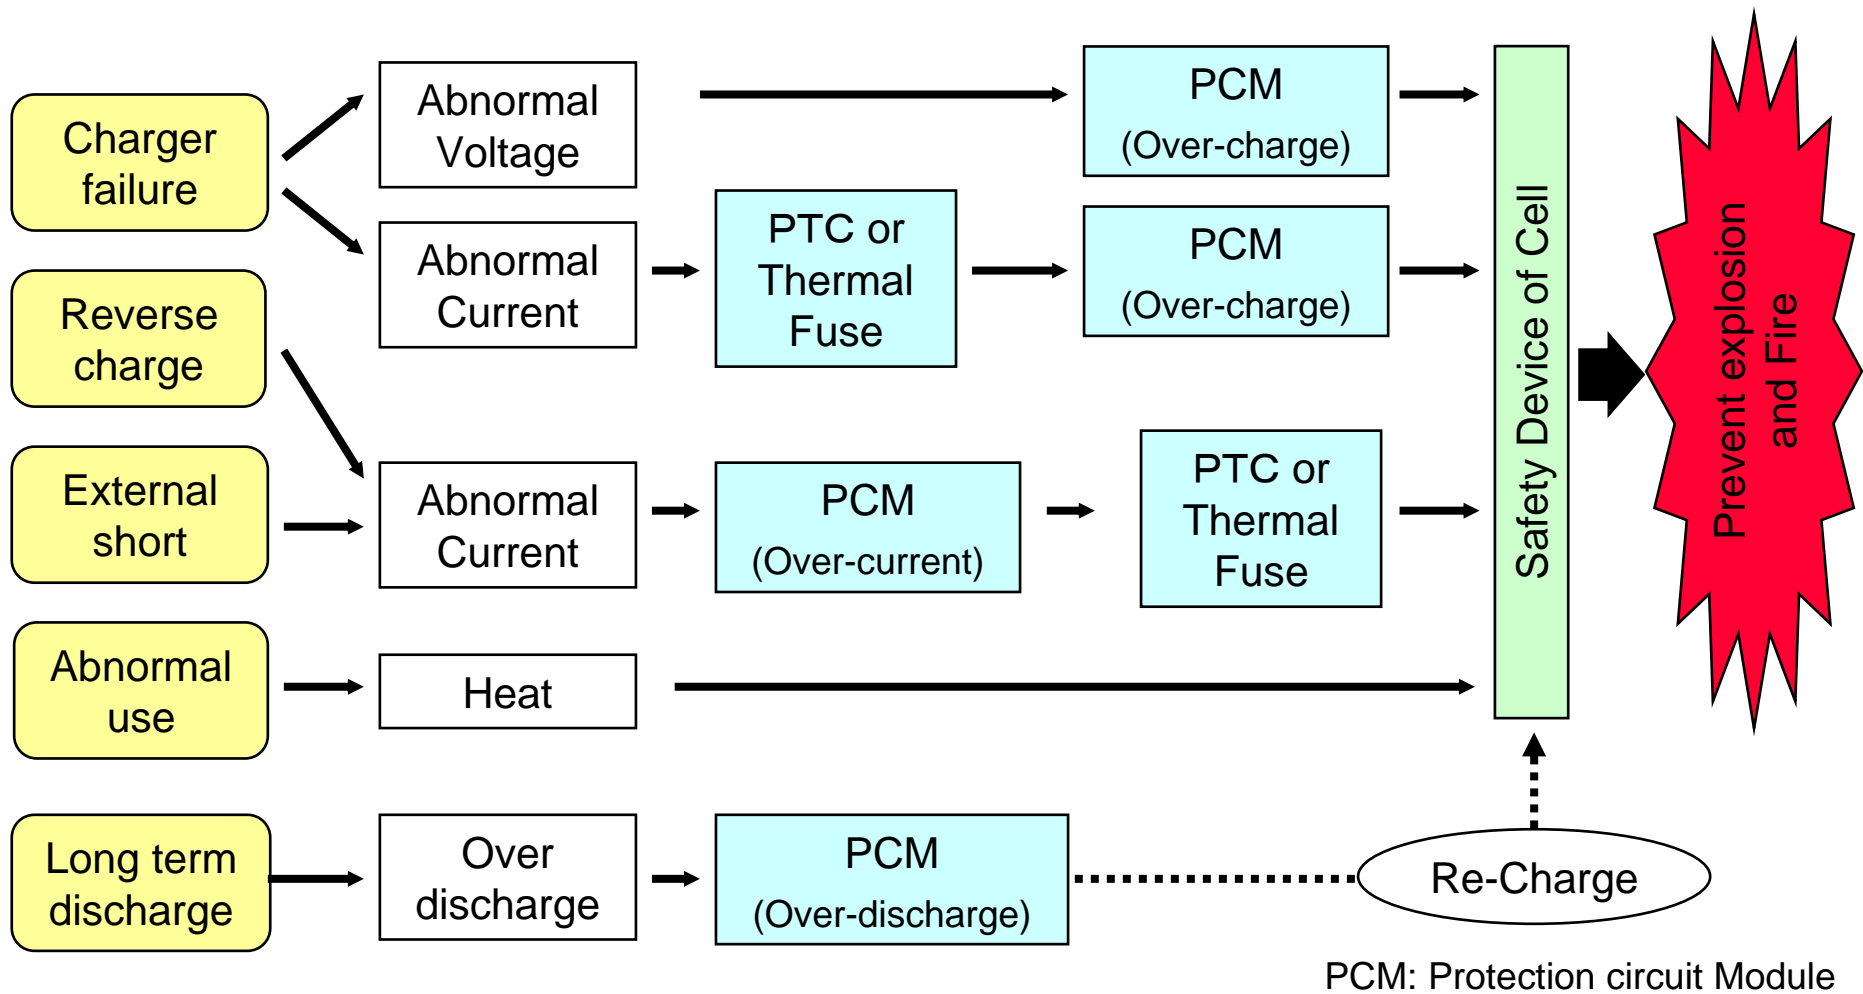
Charger failure

Reverse charge

External short

Abnormal use

Long term discharge

Abnormal Voltage

Abnormal Current

Abnormal Current

Heat

Over discharge

PTC or Thermal Fuse

PCM (Over-current)

PCM (Over-discharge)

PCM (Over-charge)

PCM (Over-charge)

PTC or Thermal Fuse

Re-Charge

Safety Device of Cell

Prevent explosion and Fire

PCM: Protection circuit Module